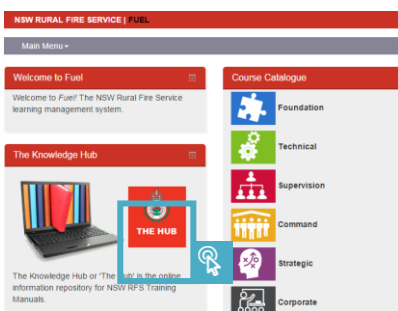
NSW RURAL FIRE SERVICE | FUEL

Main Menu

Welcome to Fuel

Welcome to *Fuel*! The NSW Rural Fire Service learning management system.

The Knowledge Hub

THE HUB

The Knowledge Hub or 'The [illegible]' is the online information repository for NSW RFS Training Manuals.

Course Catalogue

Foundation

Technical

Supervision

Command

Strategic

Corporate